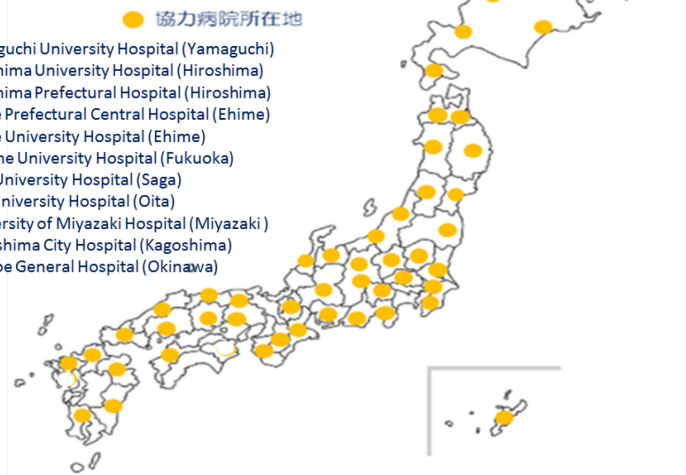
協力病院所在地

guchi University Hospital (Yamaguchi)
hima University Hospital (Hiroshima)
hima Prefectural Hospital (Hiroshima)
e Prefectural Central Hospital (Ehime)
University Hospital (Ehime)
he University Hospital (Fukuoka)
University Hospital (Saga)
University Hospital (Oita)
rsity of Miyazaki Hospital (Miyazaki )
shima City Hospital (Kagoshima)
be General Hospital (Okinawa)